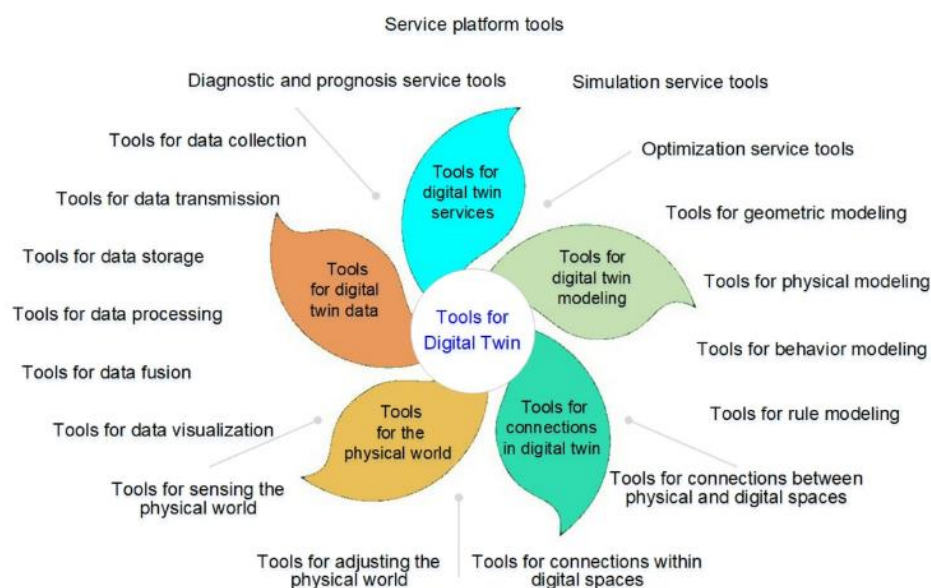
Service platform tools

Diagnostic and prognosis service tools

Simulation service tools

Tools for data collection

Optimization service tools

Tools for data transmission

Tools for digital twin services

Tools for geometric modeling

Tools for data storage

Tools for digital twin data

Tools for digital twin modeling

Tools for physical modeling

Tools for data processing

Tools for Digital Twin

Tools for behavior modeling

Tools for data fusion

Tools for the physical world

Tools for connections in digital twin

Tools for rule modeling

Tools for data visualization

Tools for connections between physical and digital spaces

Tools for sensing the physical world

Tools for adjusting the physical world

Tools for connections within digital spaces